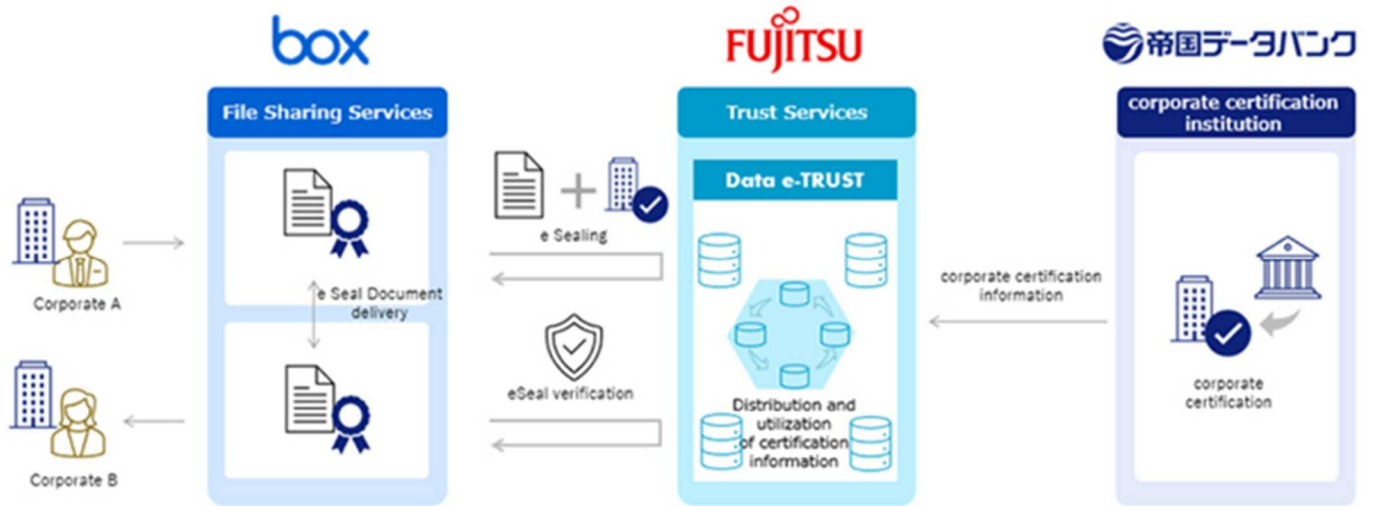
box

FUJITSU

帝国データバンク

File Sharing Services

Trust Services

corporate certification institution

Data e-TRUST

Corporate A

e Seal Document delivery

Corporate B

e Sealing

eSeal verification

Distribution and utilization of certification information

corporate certification information

corporate certification